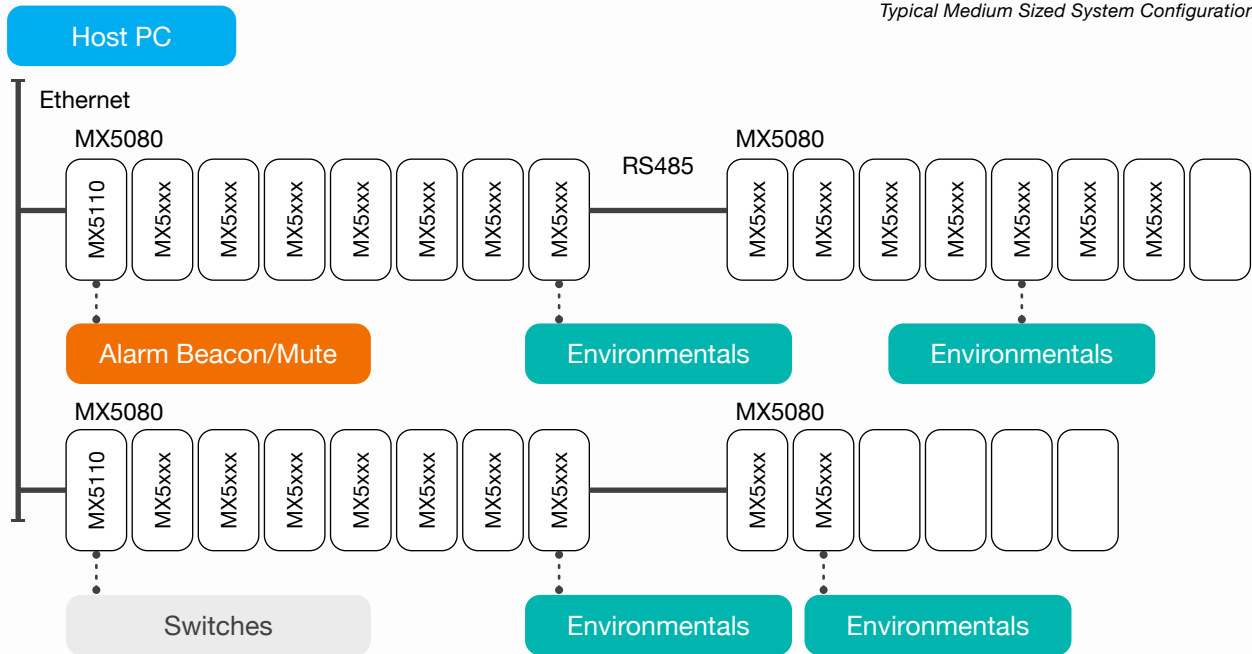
Host PC

Typical Medium Sized System Configuratior

Ethernet

MX5080

MX5110 MX5xxx MX5xxx MX5xxx MX5xxx MX5xxx MX5xxx MX5xxx

RS485

MX5080

MX5xxx MX5xxx MX5xxx MX5xxx MX5xxx MX5xxx MX5xxx

Alarm Beacon/Mute

Environmentals

Environmentals

MX5080

MX5110 MX5xxx MX5xxx MX5xxx MX5xxx MX5xxx MX5xxx MX5xxx

MX5080

MX5xxx MX5xxx

Switches

Environmentals

Environmentals